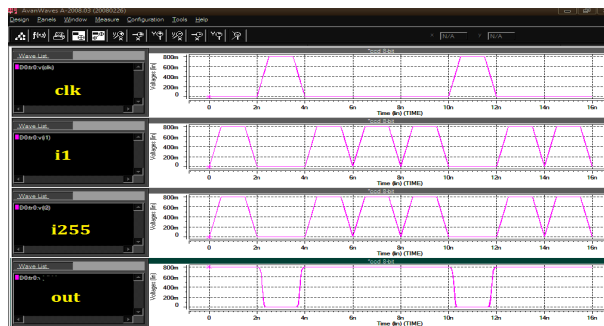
AvanWaves A-2008.03 (20080226)
Design Panels Window Measure Configuration Tools Help
N/A N/A

Wave List
D0:tr0:v(clk)
clk
*pod 8-bit
800m
600m
400m
200m
0
Voltage (lin)
0 2n 4n 6n 8n 10n 12n 14n 16n
Time (lin) (TIME)

Wave List
D0:tr0:v(i1)
i1
*pod 8-bit
800m
600m
400m
200m
0
Voltage (lin)
0 2n 4n 6n 8n 10n 12n 14n 16n
Time (lin) (TIME)

Wave List
D0:tr0:v(i2)
i255
*pod 8-bit
800m
600m
400m
200m
0
Voltage (lin)
0 2n 4n 6n 8n 10n 12n 14n 16n
Time (lin) (TIME)

Wave List
D0:tr0:v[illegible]
out
*pod 8-bit
800m
600m
400m
200m
0
Voltage (lin)
0 2n 4n 6n 8n 10n 12n 14n 16n
Time (lin) (TIME)